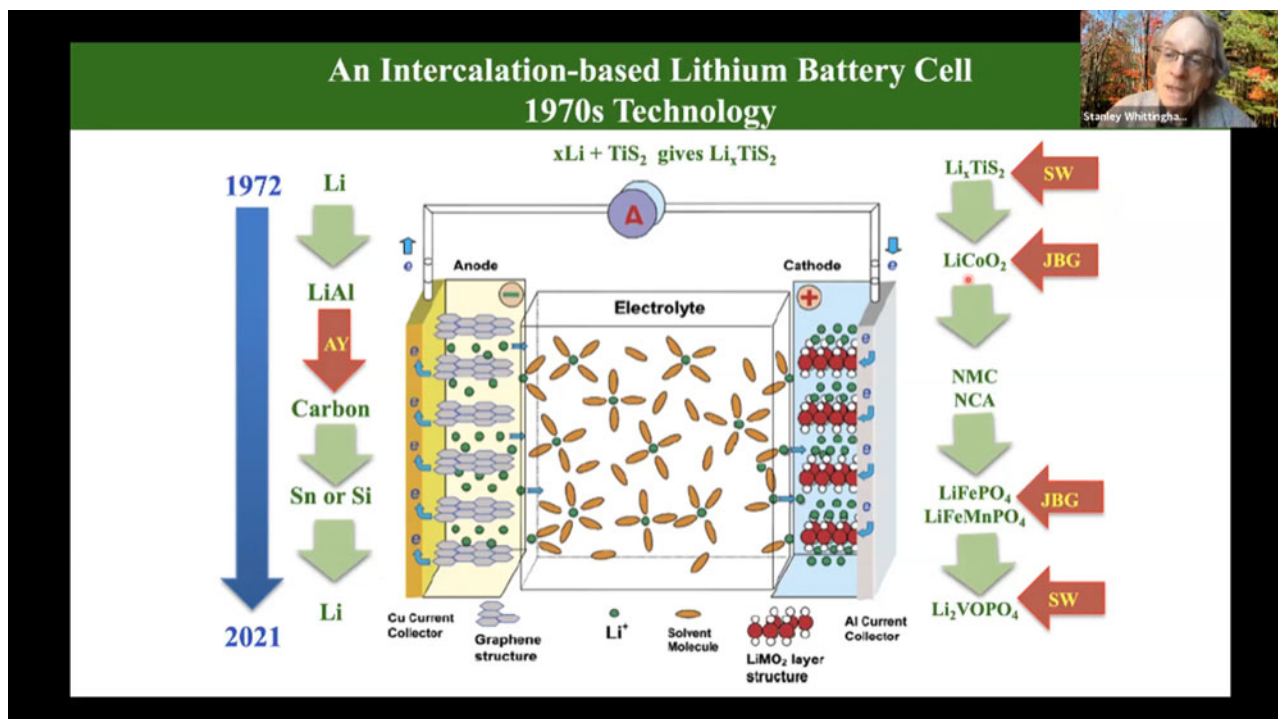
An Intercalation-based Lithium Battery Cell
1970s Technology

Stanley Whittingha...

$xLi + TiS_2$ gives $Li_xTiS_2$

1972

2021

Li

LiAl

AY

Carbon

Sn or Si

Li

A

e

Anode

Cathode

e

Electrolyte

e

e

e

e

e

Cu Current Collector

Graphene structure

$Li^+$

Solvent Molecule

$LiMO_2$ layer structure

Al Current Collector

$Li_xTiS_2$

SW

$LiCoO_2$

JBG

NMC
NCA

$LiFePO_4$
$LiFeMnPO_4$

JBG

$Li_2VOPO_4$

SW